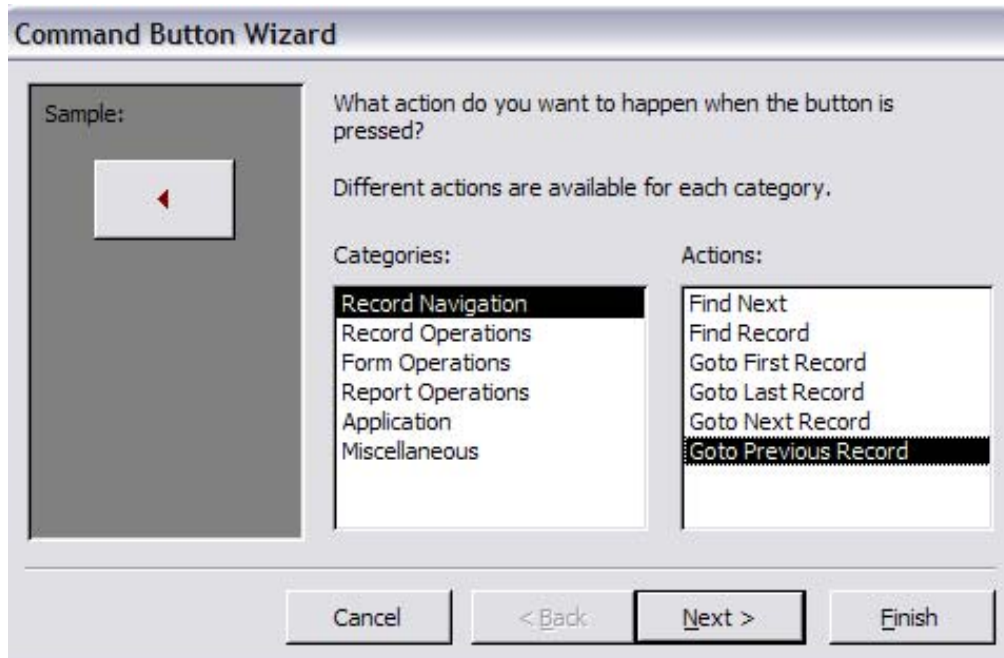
Command Button Wizard

Sample:

What action do you want to happen when the button is pressed?

Different actions are available for each category.

Categories:

Record Navigation
Record Operations
Form Operations
Report Operations
Application
Miscellaneous

Actions:

Find Next
Find Record
Goto First Record
Goto Last Record
Goto Next Record
Goto Previous Record

Cancel

< Back

Next >

Finish